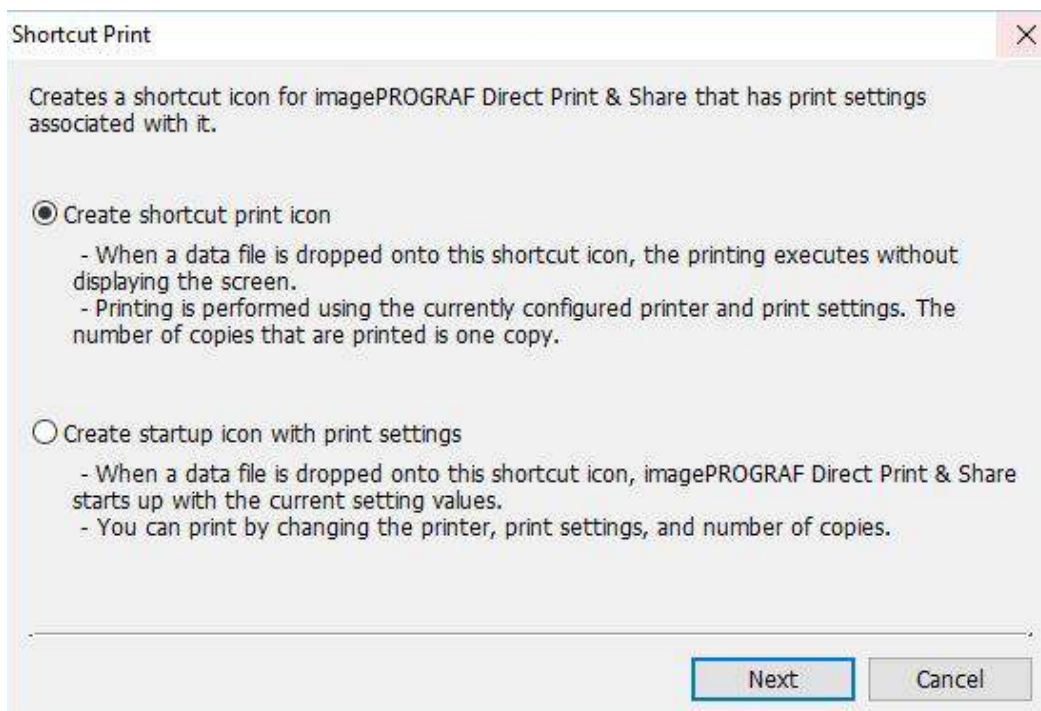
Shortcut Print

×

Creates a shortcut icon for imagePROGRAF Direct Print & Share that has print settings associated with it.

Create shortcut print icon

- When a data file is dropped onto this shortcut icon, the printing executes without displaying the screen.
- Printing is performed using the currently configured printer and print settings. The number of copies that are printed is one copy.

Create startup icon with print settings

- When a data file is dropped onto this shortcut icon, imagePROGRAF Direct Print & Share starts up with the current setting values.
- You can print by changing the printer, print settings, and number of copies.

Next

Cancel